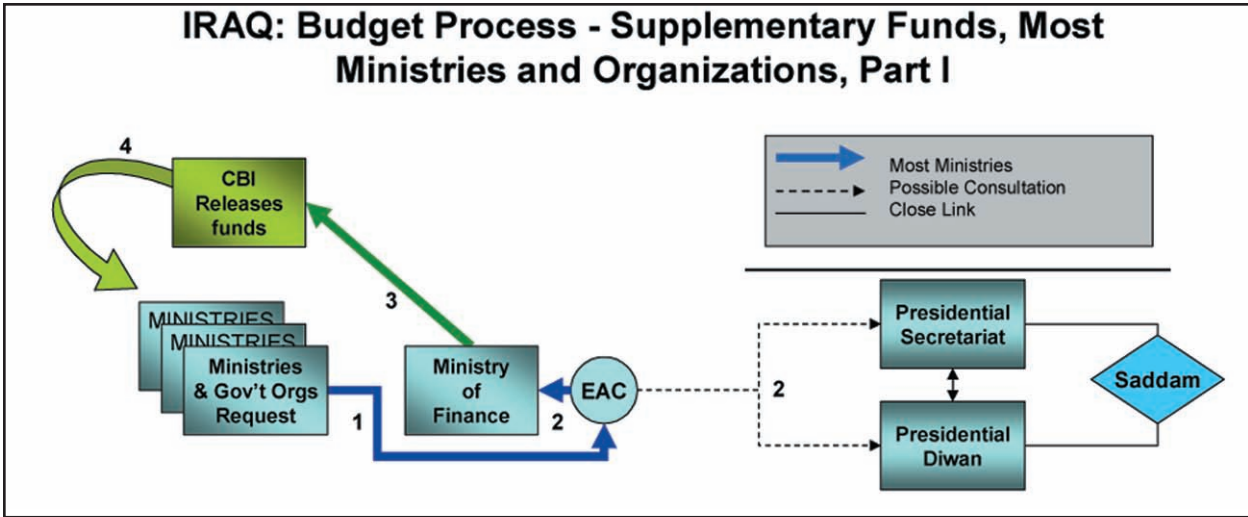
IRAQ: Budget Process - Supplementary Funds, Most Ministries and Organizations, Part I

4

CBI Releases funds

Most Ministries
Possible Consultation
Close Link

3

MINISTRIES
MINISTRIES
Ministries & Gov't Orgs Request

1

Ministry of Finance

2

EAC

2

Presidential Secretariat

Saddam

Presidential Diwan